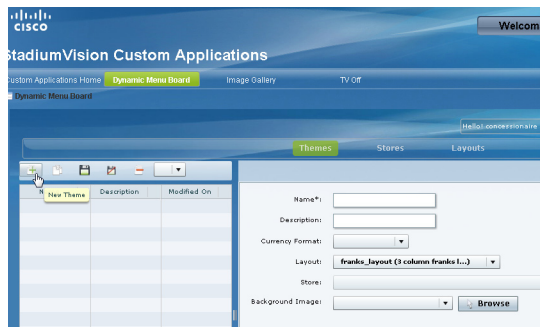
CISCO

Welcom

StadiumVision Custom Applications

Custom Applications Home Dynamic Menu Board Image Gallery TV Off

Dynamic Menu Board

Hello! concessionaire

Themes Stores Layouts

New Theme

| N | Description | Modified On |
|---|---|---|

Name*:

Description:

Currency Format:

Layout: franks_layout (3 column franks l...)

Store:

Background Image:

Browse